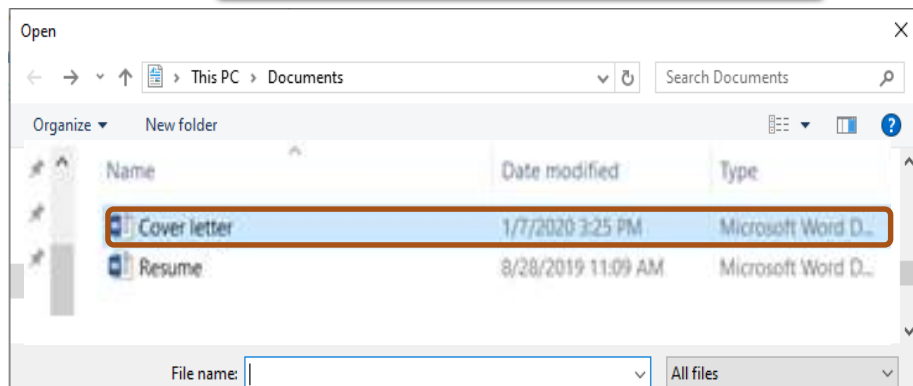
Open

This PC > Documents

Search Documents

Organize ▾ New folder

| Name | Date modified | Type |
|---|---|---|
| Cover letter | 1/7/2020 3:25 PM | Microsoft Word D... |
| Resume | 8/28/2019 11:09 AM | Microsoft Word D... |

File name:

All files